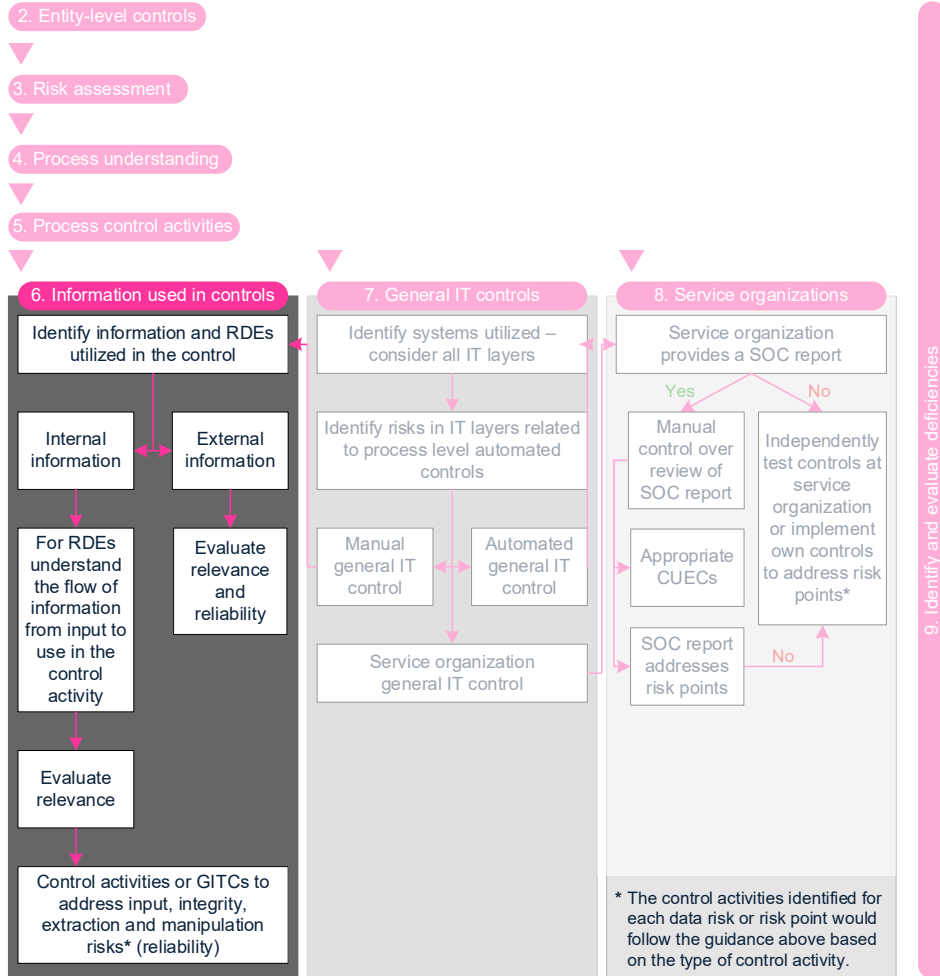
2. Entity-level controls

3. Risk assessment

4. Process understanding

5. Process control activities

6. Information used in controls

Identify information and RDEs utilized in the control

Internal information

External information

For RDEs understand the flow of information from input to use in the control activity

Evaluate relevance and reliability

Evaluate relevance

Control activities or GITCs to address input, integrity, extraction and manipulation risks* (reliability)

7. General IT controls

Identify systems utilized – consider all IT layers

Identify risks in IT layers related to process level automated controls

Manual general IT control

Automated general IT control

Service organization general IT control

8. Service organizations

Service organization provides a SOC report

Yes

No

Manual control over review of SOC report

Independently test controls at service organization or implement own controls to address risk points*

Appropriate CUECs

SOC report addresses risk points

No

* The control activities identified for each data risk or risk point would follow the guidance above based on the type of control activity.

9. Identify and evaluate deficiencies